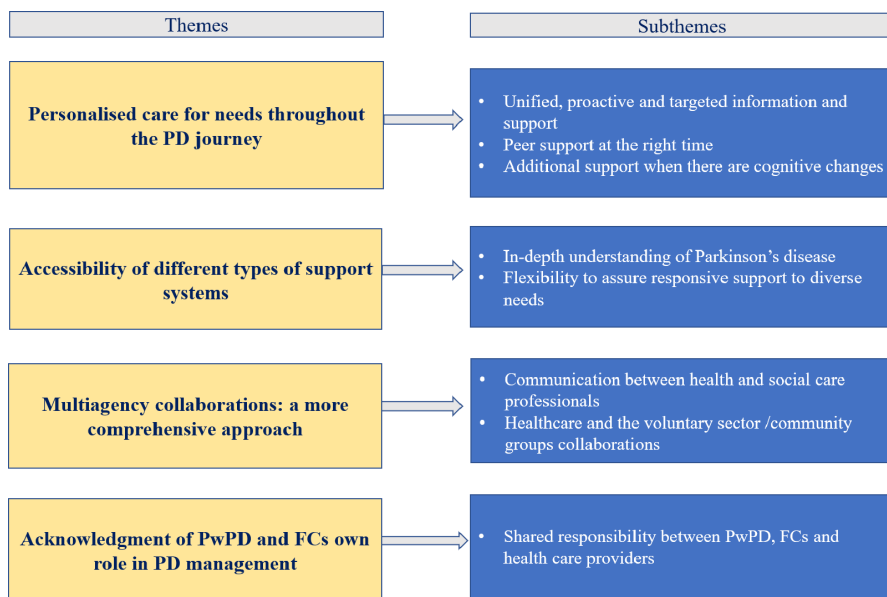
Themes

Subthemes

Personalised care for needs throughout the PD journey

- Unified, proactive and targeted information and support
- Peer support at the right time
- Additional support when there are cognitive changes

Accessibility of different types of support systems

- In-depth understanding of Parkinson’s disease
- Flexibility to assure responsive support to diverse needs

Multiagency collaborations: a more comprehensive approach

- Communication between health and social care professionals
- Healthcare and the voluntary sector /community groups collaborations

Acknowledgment of PwPD and FCs own role in PD management

- Shared responsibility between PwPD, FCs and health care providers